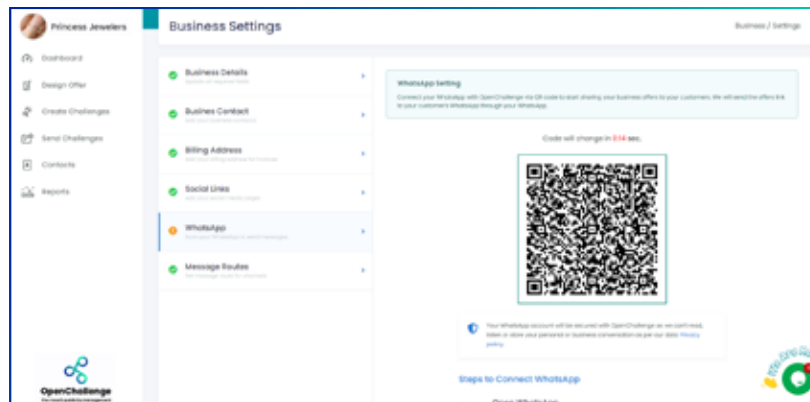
Princess Jewelers

Dashboard

Design Offer

Create Challenges

Send Challenges

Contacts

Reports

OpenChallenge

Business Settings

Business / Settings

Business Details

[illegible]

Busines Contact

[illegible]

Billing Address

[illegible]

Social Lines

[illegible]

WhatsApp

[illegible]

Message Routes

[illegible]

WhatsApp Setting

Connect your WhatsApp with OpenChallenge via QR code to start sharing your business offers to your customers. We will send the offers link to your customer's WhatsApp through your WhatsApp.

Code will change in 0:14 sec.

Your WhatsApp account will be secured with OpenChallenge as we don't read, listen or store your personal or business conversation as per our data Privacy policy.

Steps to Connect WhatsApp

Open WhatsApp